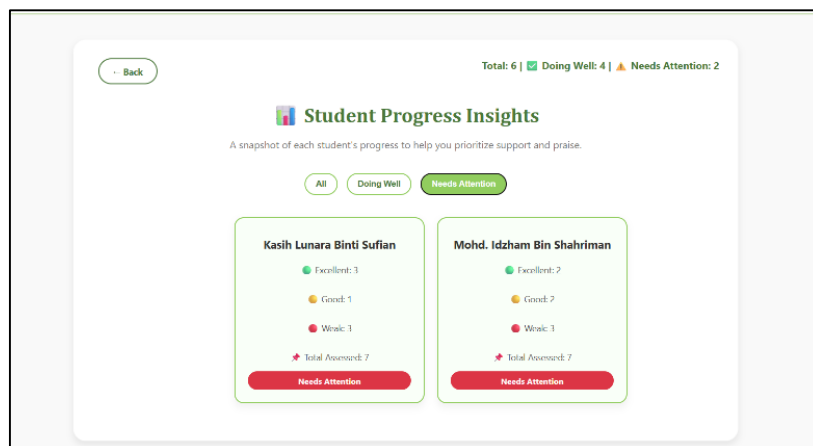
← Back

Total: 6 | ✅ Doing Well: 4 | ⚠️ Needs Attention: 2

📊 Student Progress Insights

A snapshot of each student's progress to help you prioritize support and praise.

All

Doing Well

Needs Attention

Kasih Lunara Binti Sufian

🟢 Excellent: 3

🟡 Good: 1

🔴 Weak: 1

📌 Total Assessed: 7

Needs Attention

Mohd. Idzham Bin Shahriman

🟢 Excellent: 2

🟡 Good: 2

🔴 Weak: 3

📌 Total Assessed: 7

Needs Attention